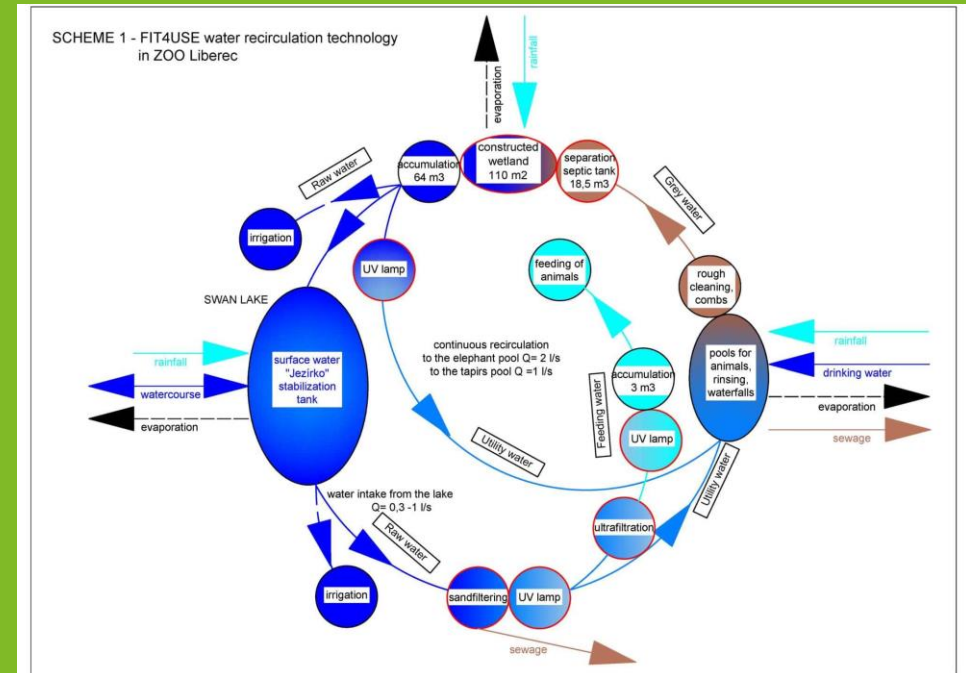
SCHEME 1 - FIT4USE water recirculation technology in ZOO Liberec

evaporation

rainfall

constructed wetland 110 m2

accumulation 64 m3

separation septic tank 18,5 m3

Raw water

Grey water

irrigation

UV lamp

feeding of animals

rough cleaning, combs

SWAN LAKE

rainfall

pools for animals, rinsing, waterfalls

rainfall

drinking water

evaporation

sewage

continuous recirculation to the elephant pool Q= 2 l/s to the tapirs pool Q =1 l/s

accumulation 3 m3

surface water "Jezírko" stabilization tank

watercourse

evaporation

Feeding water

UV lamp

Utility water

Utility water

water intake from the lake Q= 0,3 -1 l/s

Raw water

ultrafiltration

irrigation

sandfiltering

UV lamp

sewage